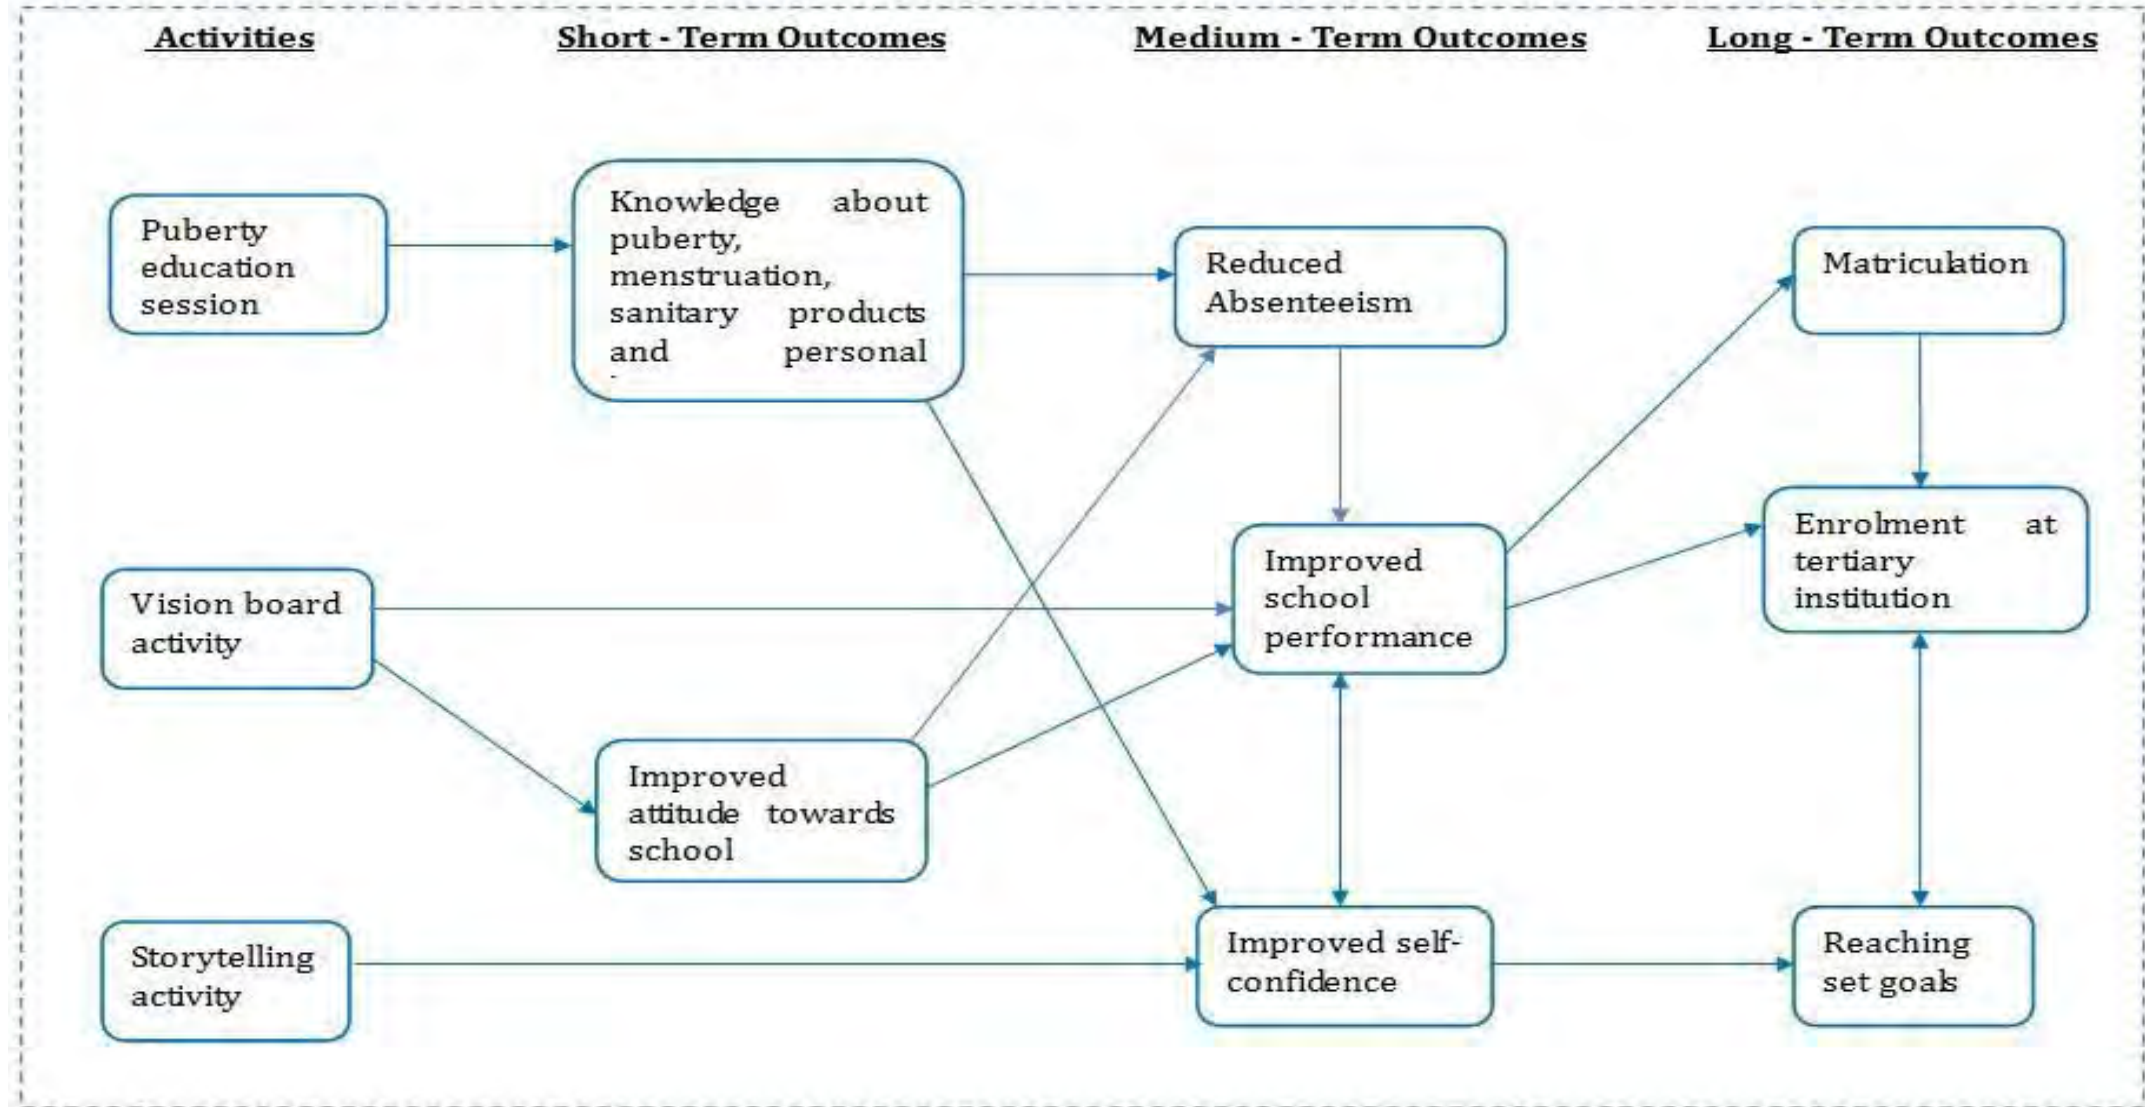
Activities

Short - Term Outcomes

Medium - Term Outcomes

Long - Term Outcomes

Puberty education session

Knowledge about puberty, menstruation, sanitary products and personal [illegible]

Reduced Absenteeism

Matriculation

Vision board activity

Improved school performance

Enrolment at tertiary institution

Improved attitude towards school

Storytelling activity

Improved self-confidence

Reaching set goals